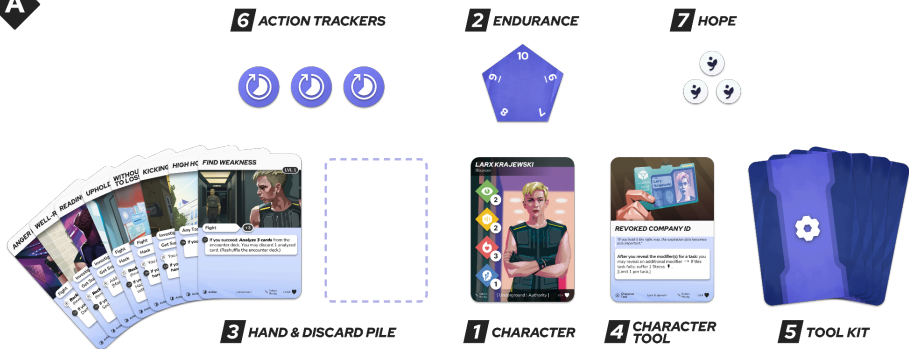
A

6 ACTION TRACKERS

2 ENDURANCE

10
6
6
8
7

7 HOPE

ANGER
WELL-R
READIN
UPHOLD
WITHOUT TO LOSE
KICKING
HIGH HO
FIND WEAKNESS

Fight

If you succeed: Analyze 3 cards from the encounter deck. You may discard 1 analyzed card (Flash: affix the encounter deck).

LARX KRAJEWSKI

2
2
2
3
1

[ Background / Authority ]

REVOKED COMPANY ID

After you reveal the modifier(s) for a task: you may reveal an additional modifier. If this task fails: suffer 1 Stress. [Limit 1 per task.]

3 HAND & DISCARD PILE

1 CHARACTER

4 CHARACTER TOOL

5 TOOL KIT